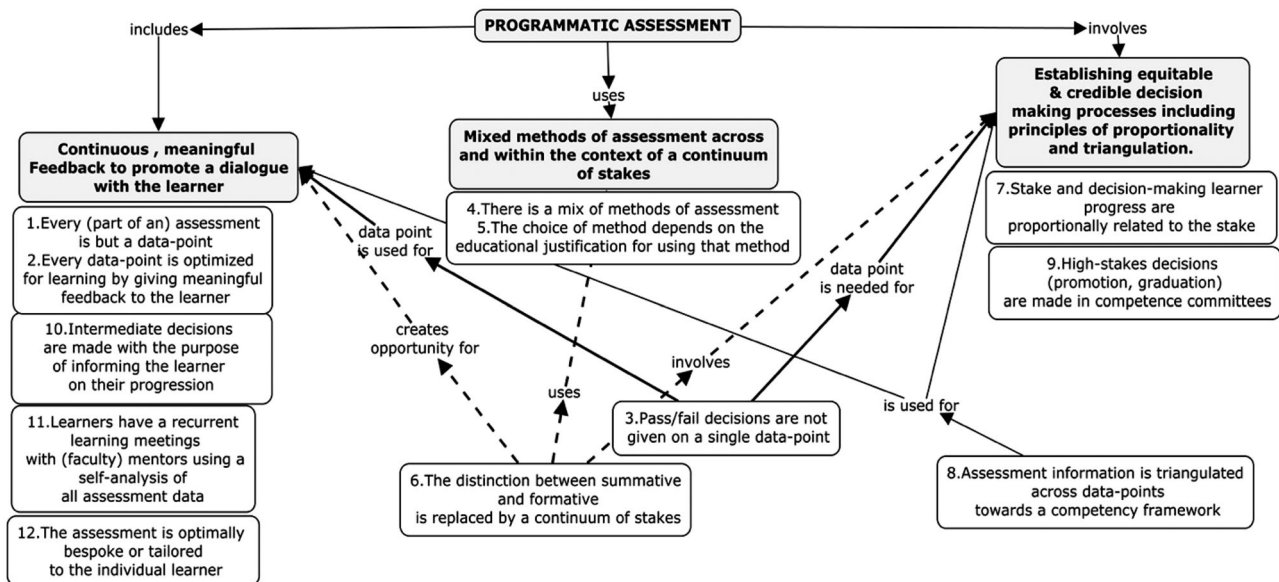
PROGRAMMATIC ASSESSMENT

includes

uses

involves

Continuous , meaningful Feedback to promote a dialogue with the learner

Mixed methods of assessment across and within the context of a continuum of stakes

Establishing equitable & credible decision making processes including principles of proportionality and triangulation.

1.Every (part of an) assessment is but a data-point
2.Every data-point is optimized for learning by giving meaningful feedback to the learner

10.Intermediate decisions are made with the purpose of informing the learner on their progression

11.Learners have a recurrent learning meetings with (faculty) mentors using a self-analysis of all assessment data

12.The assessment is optimally bespoke or tailored to the individual learner

4.There is a mix of methods of assessment
5.The choice of method depends on the educational justification for using that method

data point is used for

creates opportunity for

uses

involves

data point is needed for

3.Pass/fail decisions are not given on a single data-point

6.The distinction between summative and formative is replaced by a continuum of stakes

7.Stake and decision-making learner progress are proportionally related to the stake

9.High-stakes decisions (promotion, graduation) are made in competence committees

is used for

8.Assessment information is triangulated across data-points towards a competency framework